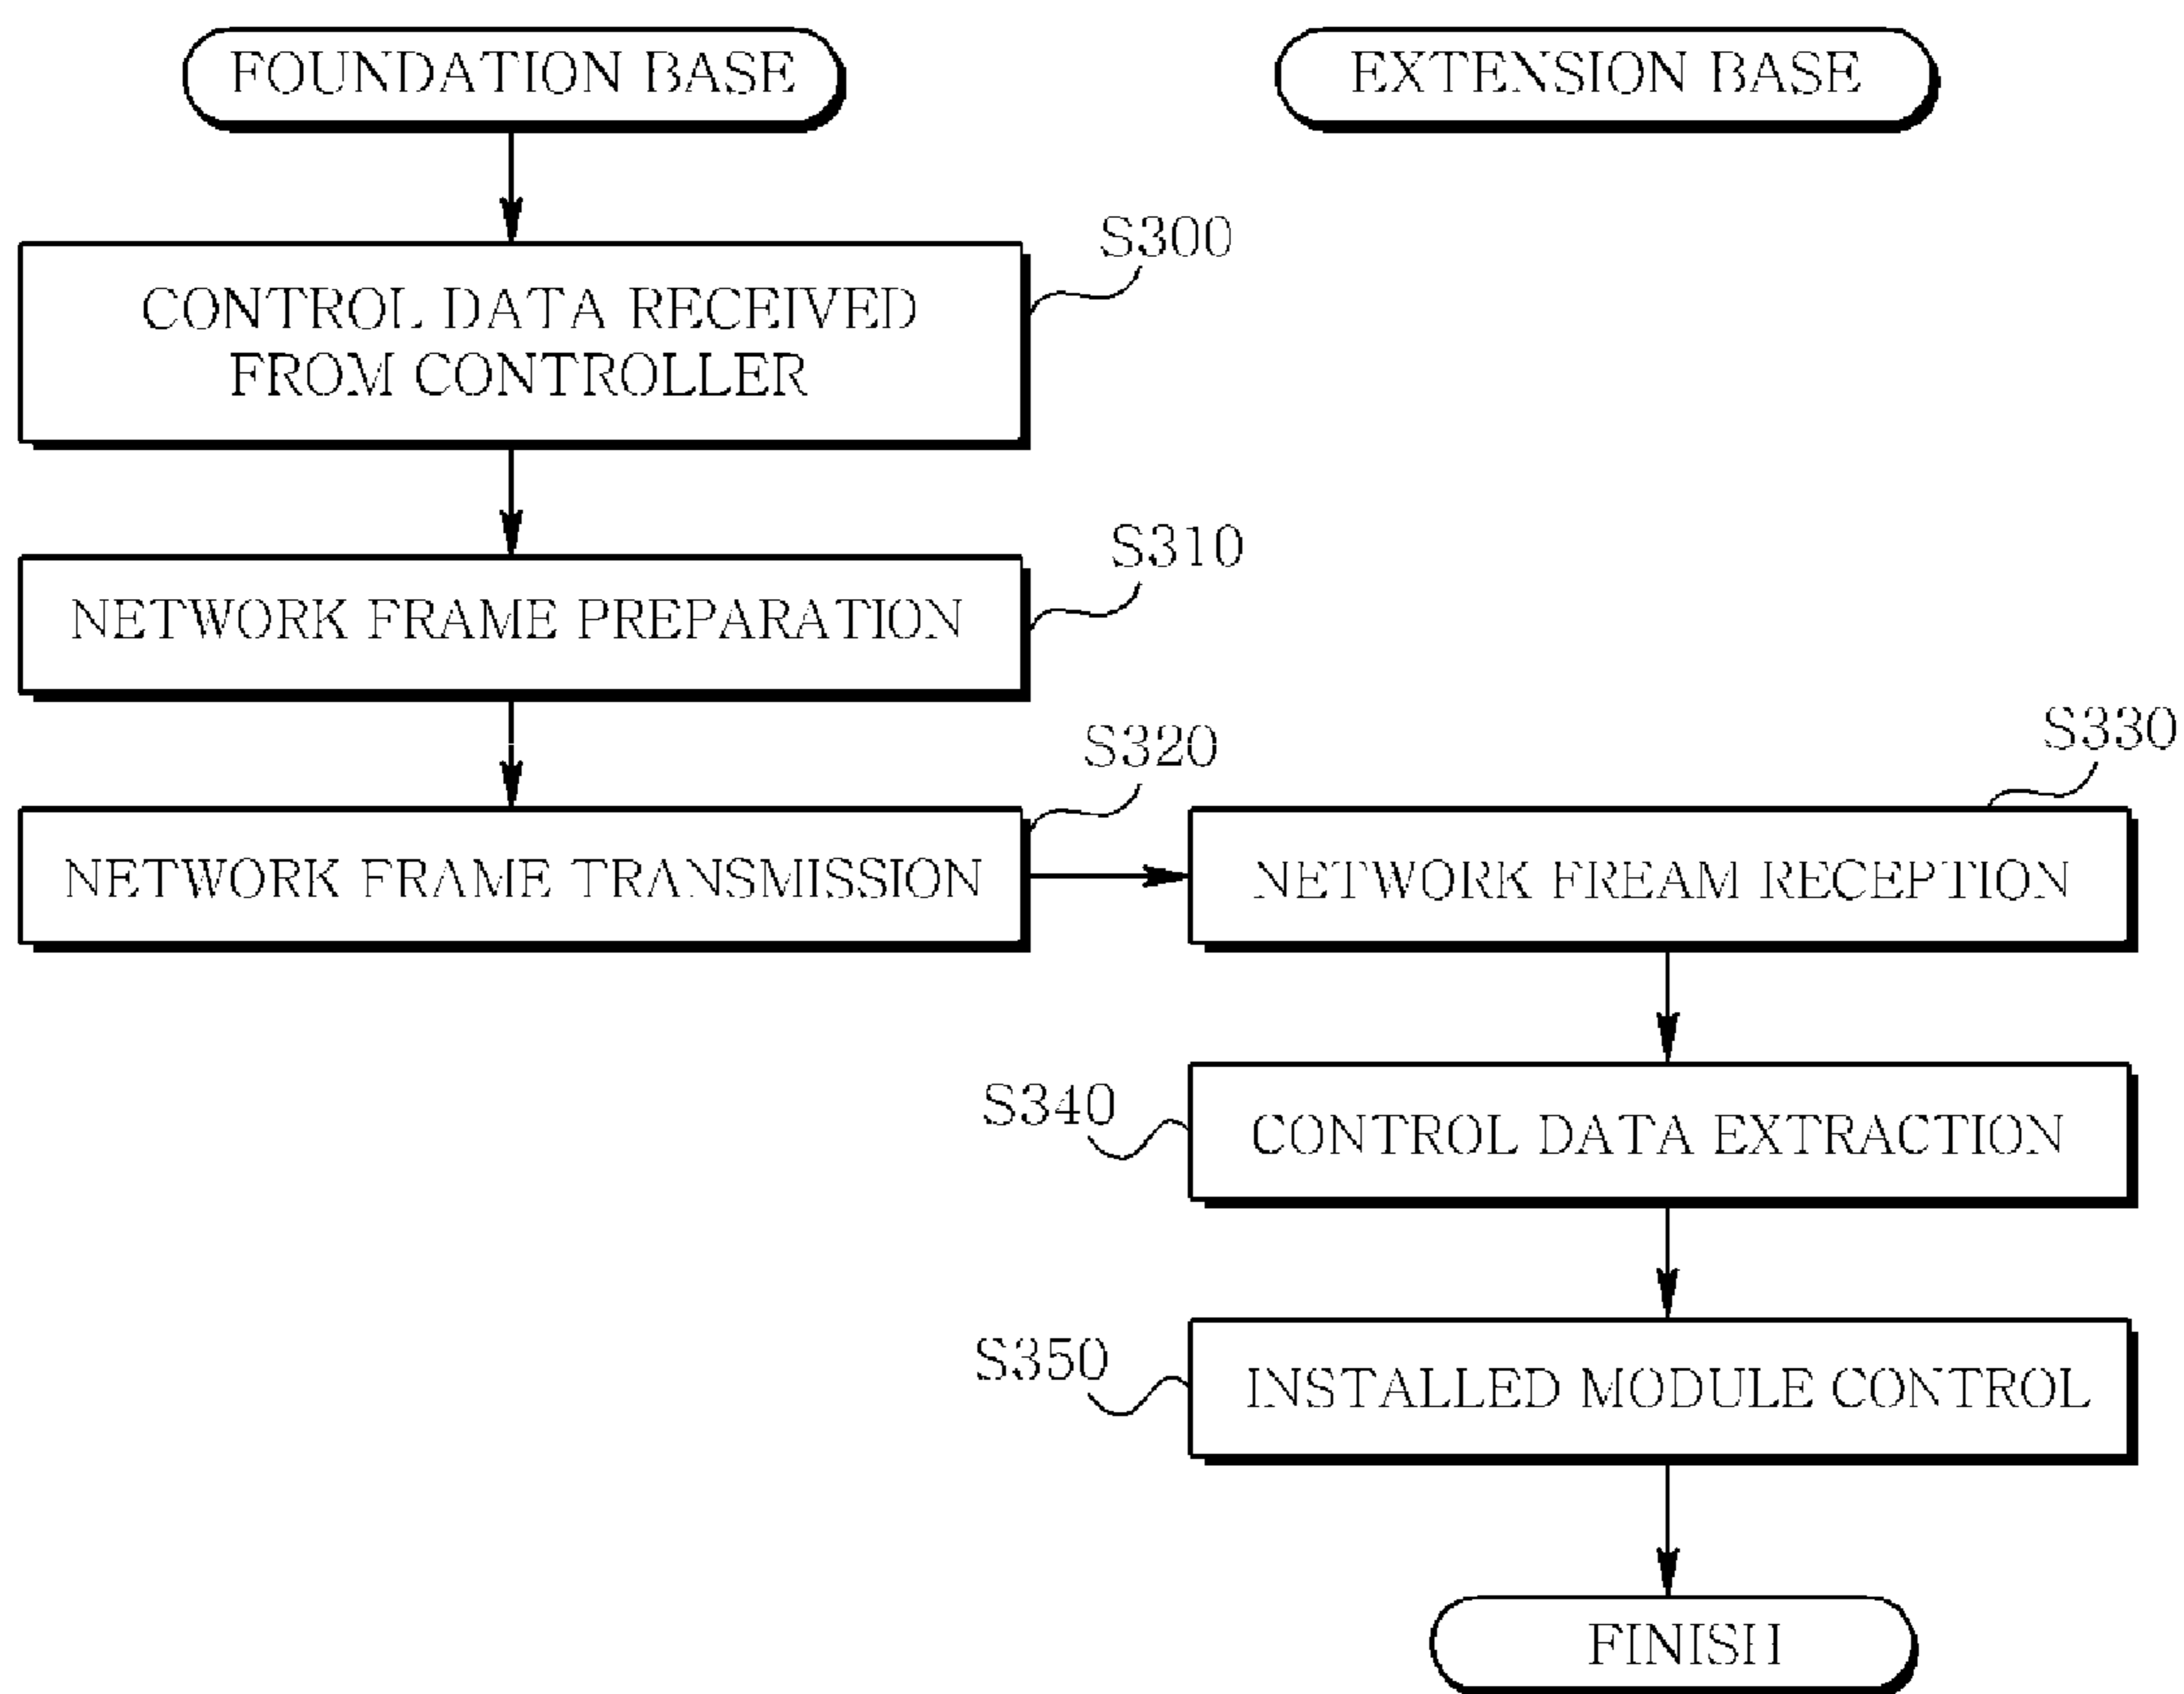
FOUNDATION BASE

EXTENSION BASE

S300
CONTROL DATA RECEIVED FROM CONTROLLER

S310
NETWORK FRAME PREPARATION

S320
NETWORK FRAME TRANSMISSION

S330
NETWORK FREAM RECEPTION

S340
CONTROL DATA EXTRACTION

S350
INSTALLED MODULE CONTROL

FINISH